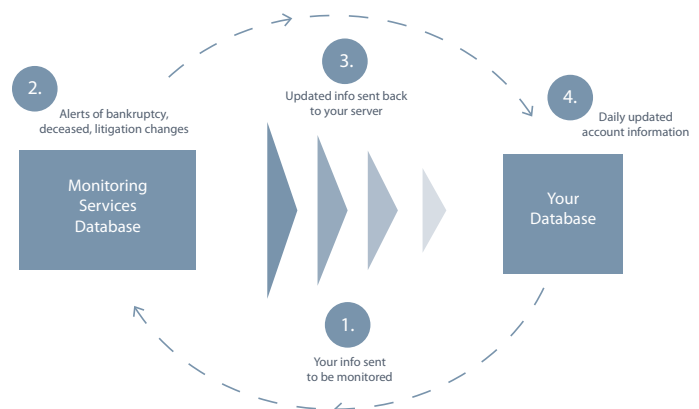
2.

Alerts of bankruptcy, deceased, litigation changes

3.

Updated info sent back to your server

4.

Daily updated account information

Monitoring Services Database

Your Database

1.

Your info sent to be monitored